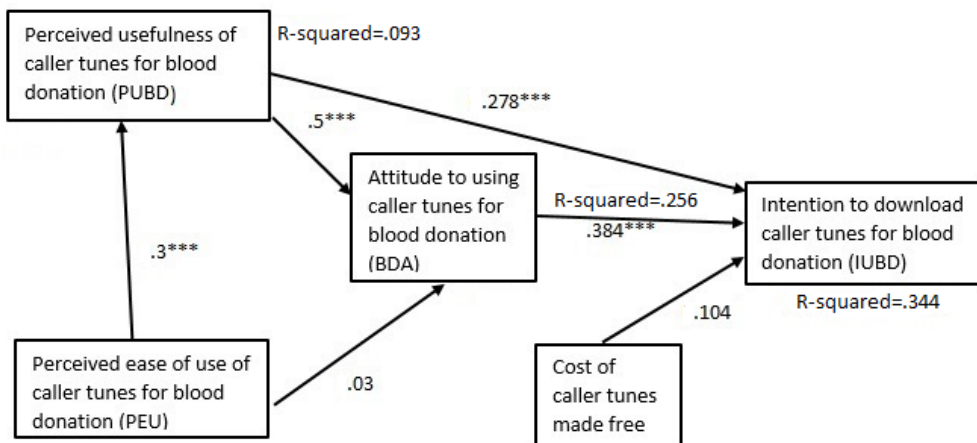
Perceived usefulness of caller tunes for blood donation (PUBD)

R-squared=.093

.278***

.5***

Attitude to using caller tunes for blood donation (BDA)

R-squared=.256

.384***

Intention to download caller tunes for blood donation (IUBD)

R-squared=.344

.3***

.104

Perceived ease of use of caller tunes for blood donation (PEU)

.03

Cost of caller tunes made free